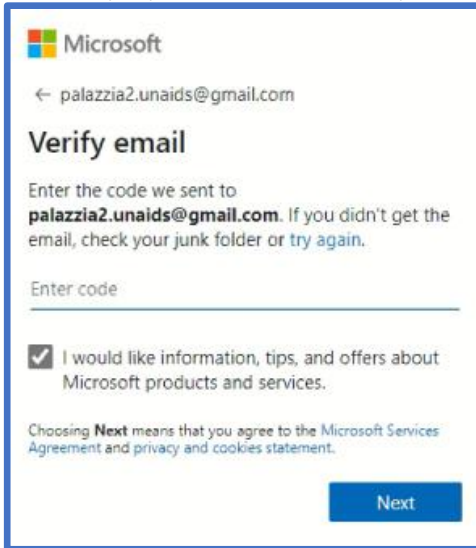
Microsoft

← palazzia2.unaids@gmail.com

Verify email

Enter the code we sent to **palazzia2.unaids@gmail.com**. If you didn't get the email, check your junk folder or try again.

Enter code

I would like information, tips, and offers about Microsoft products and services.

Choosing **Next** means that you agree to the Microsoft Services Agreement and privacy and cookies statement.

Next